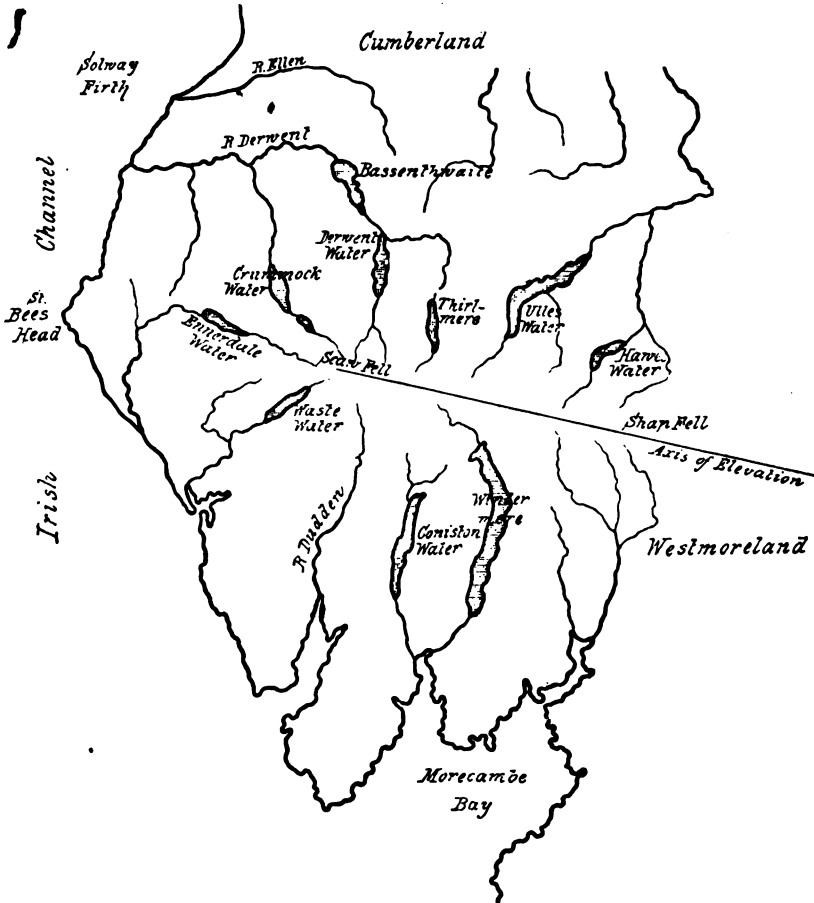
Cumberland

Solway Firth

R. Ellen

R Derwent

Bassenthwaite

Channel

Derwent Water

Crummock Water

Thirlmere

Ulles Water

St. Bees Head

Ennerdale Water

Scaw Fell

Hawe Water

Waste Water

Shap Fell

Axis of Elevation

Irish

R Duddon

Winder mere

Coniston Water

Westmoreland

Morecambe Bay